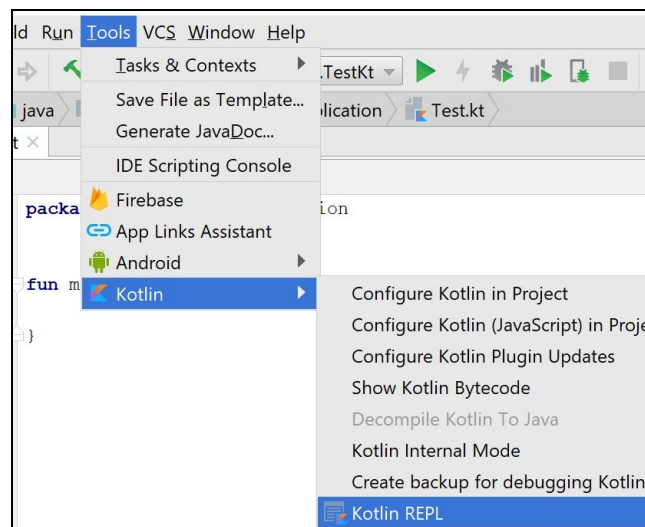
ld Run Tools VCS Window Help

.TestKt

java

plication Test.kt

t ×

packa

ion

fun m

}

Tasks & Contexts

Save File as Template...

Generate JavaDoc...

IDE Scripting Console

Firebase

App Links Assistant

Android

Kotlin

Configure Kotlin in Project

Configure Kotlin (JavaScript) in Proje

Configure Kotlin Plugin Updates

Show Kotlin Bytecode

Decompile Kotlin To Java

Kotlin Internal Mode

Create backup for debugging Kotlin

Kotlin REPL